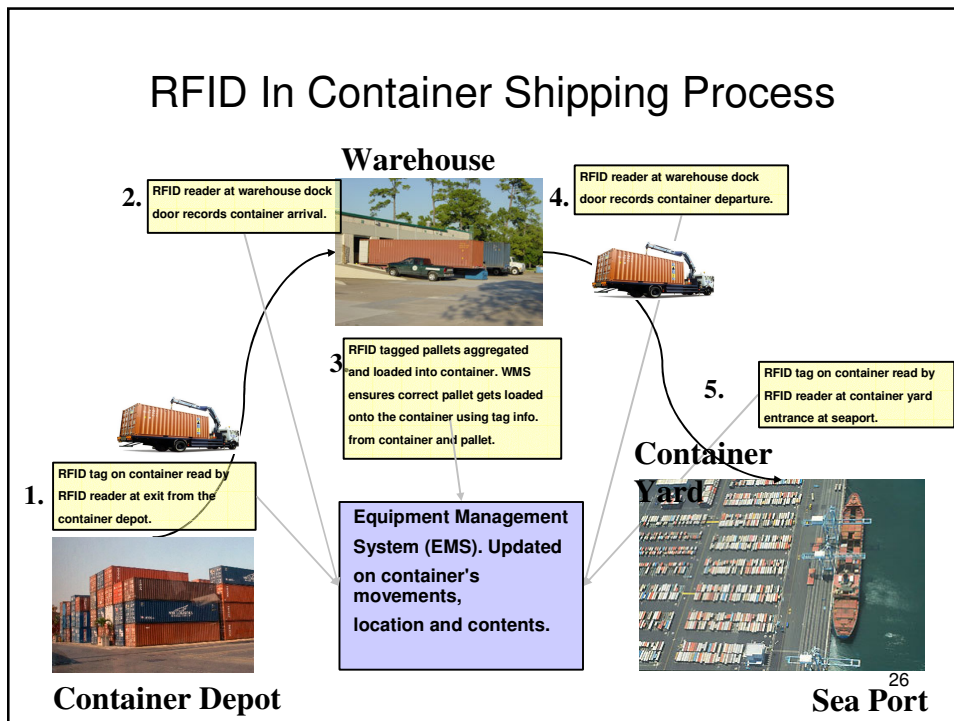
RFID In Container Shipping Process

Warehouse

2. RFID reader at warehouse dock door records container arrival.

4. RFID reader at warehouse dock door records container departure.

3. RFID tagged pallets aggregated and loaded into container. WMS ensures correct pallet gets loaded onto the container using tag info. from container and pallet.

5. RFID tag on container read by RFID reader at container yard entrance at seaport.

1. RFID tag on container read by RFID reader at exit from the container depot.

Equipment Management System (EMS). Updated on container's movements, location and contents.

Container Yard

Container Depot

Sea Port

26